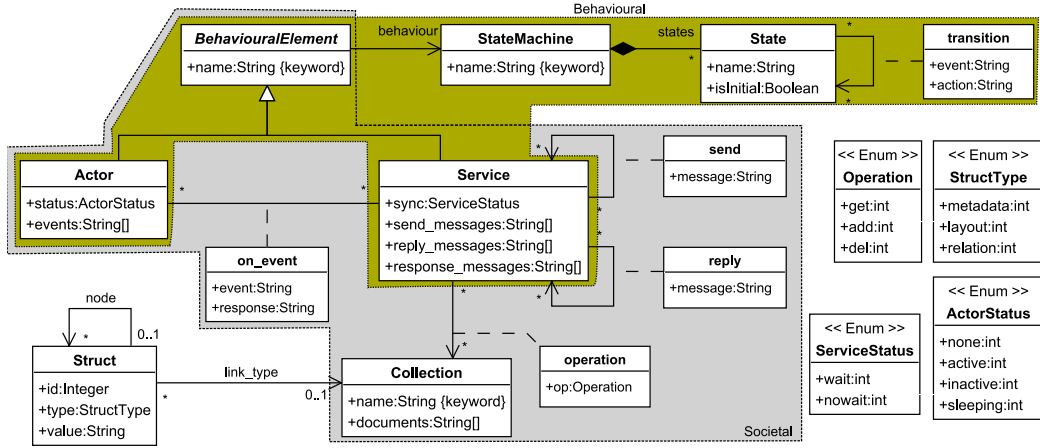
Behavioural

BehaviouralElement
+name:String {keyword}

behaviour

StateMachine
+name:String {keyword}

states

*

State
+name:String
+isInitial:Boolean

*

*

transition
+event:String
+action:String

Actor
+status:ActorStatus
+events:String[]

*

*

Service
+sync:ServiceStatus
+send_messages:String[]
+reply_messages:String[]
+response_messages:String[]

*

*

*

*

send
+message:String

reply
+message:String

on_event
+event:String
+response:String

<< Enum >>
Operation
+get:int
+add:int
+del:int

<< Enum >>
StructType
+metadata:int
+layout:int
+relation:int

<< Enum >>
ActorStatus
+none:int
+active:int
+inactive:int
+sleeping:int

<< Enum >>
ServiceStatus
+wait:int
+nowait:int

node

*

0..1

Struct
+id:Integer
+type:StructType
+value:String

link_type

*

0..1

*

*

Collection
+name:String {keyword}
+documents:String[]

operation
+op:Operation

Societal